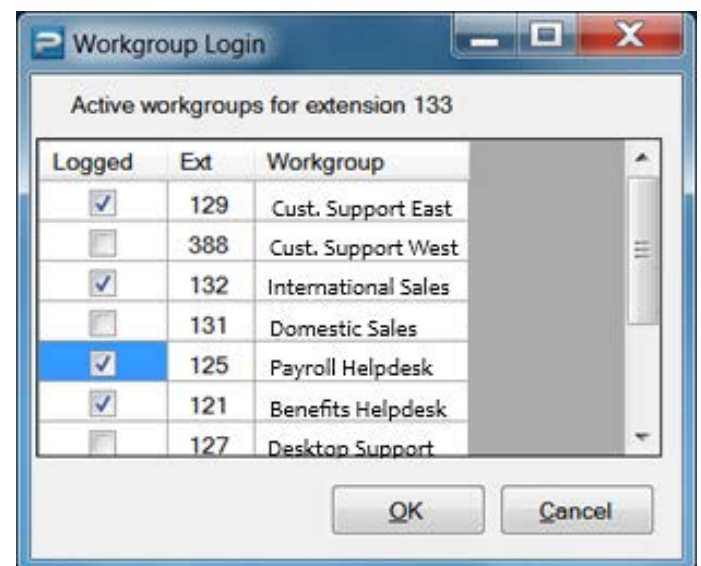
Workgroup Login

Active workgroups for extension 133

| Logged | Ext | Workgroup |
|---|---|---|
| ✓ | 129 | Cust. Support East |
| | 388 | Cust. Support West |
| ✓ | 132 | International Sales |
| | 131 | Domestic Sales |
| ✓ | 125 | Payroll Helpdesk |
| ✓ | 121 | Benefits Helpdesk |
| | 127 | Desktop Support |

OK

Cancel